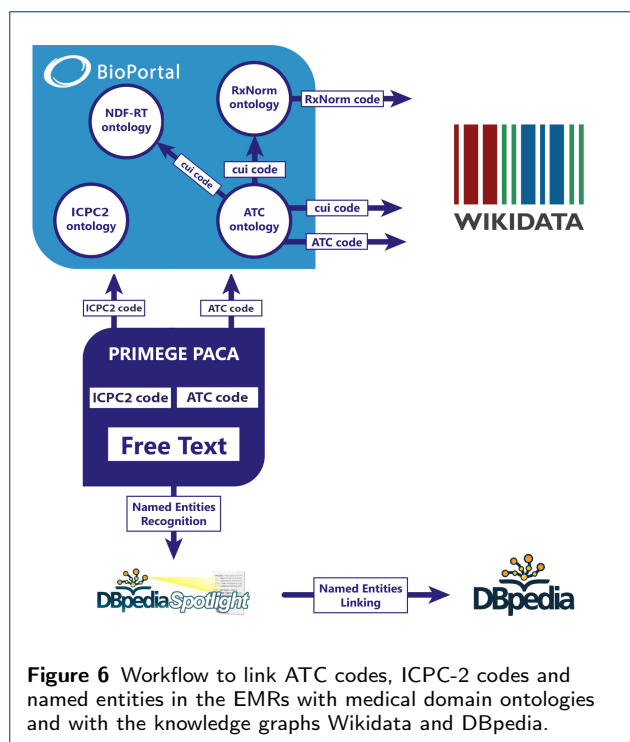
BioPortal

RxNorm ontology

RxNorm code

NDF-RT ontology

cui code

cui code

ICPC2 ontology

ATC ontology

cui code

ATC code

WIKIDATA

ICPC2 code

ATC code

PRIMEGE PACA

ICPC2 code

ATC code

Free Text

Named Entities Recognition

DBpedia Spotlight

Named Entities Linking

DBpedia

**Figure 6** Workflow to link ATC codes, ICPC-2 codes and named entities in the EMRs with medical domain ontologies and with the knowledge graphs Wikidata and DBpedia.